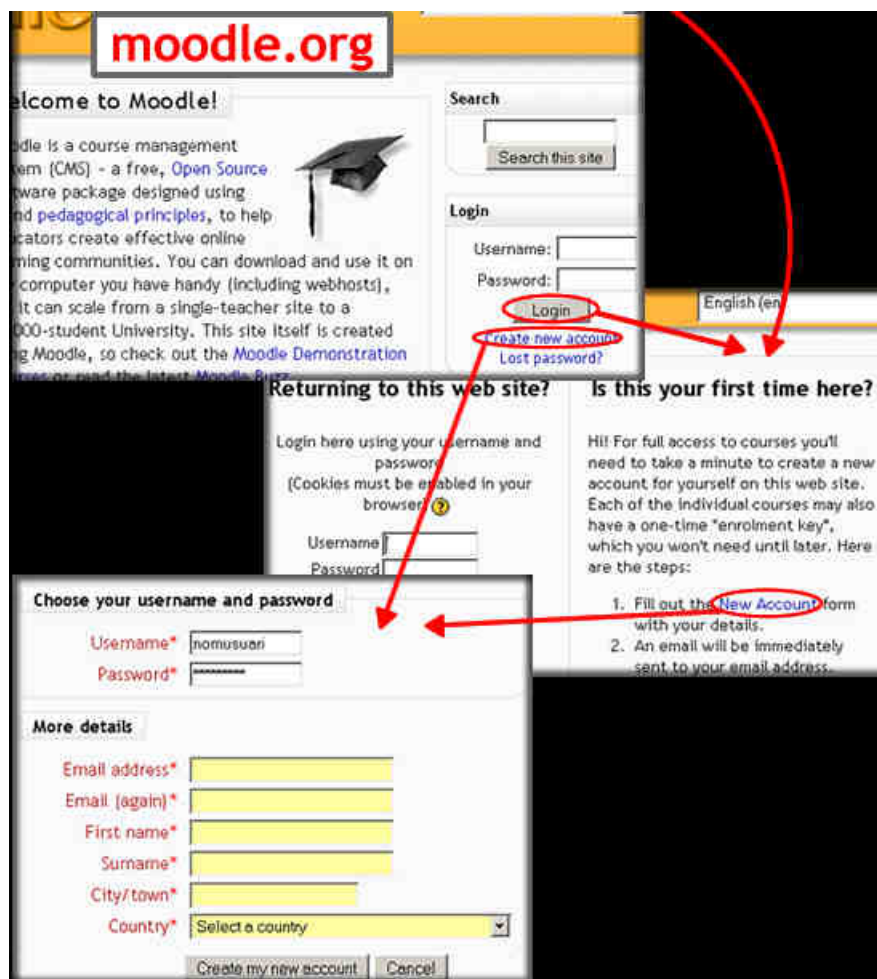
moodle.org

lcome to Moodle!

odle is a course management tem (CMS) - a free, Open Source tware package designed using nd pedagogical principles, to help cators create effective online ming communities. You can download and use it on computer you have handy (including webhosts), it can scale from a single-teacher site to a 000-student University. This site itself is created g Moodle, so check out the Moodle Demonstration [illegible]

Search

Search this site

Login

Username:

Password:

Login

Create new account

Lost password?

English (en

Returning to this web site?

Login here using your username and password (Cookies must be enabled in your browser) ?

Username

Password

Is this your first time here?

Hi! For full access to courses you'll need to take a minute to create a new account for yourself on this web site. Each of the individual courses may also have a one-time "enrolment key", which you won't need until later. Here are the steps:

1. Fill out the New Account form with your details.
2. An email will be immediately sent to your email address.

Choose your username and password

Username* nomusuari

Password* **********

More details

Email address*

Email (again)*

First name*

Surname*

City/town*

Country* Select a country

Create my new account Cancel